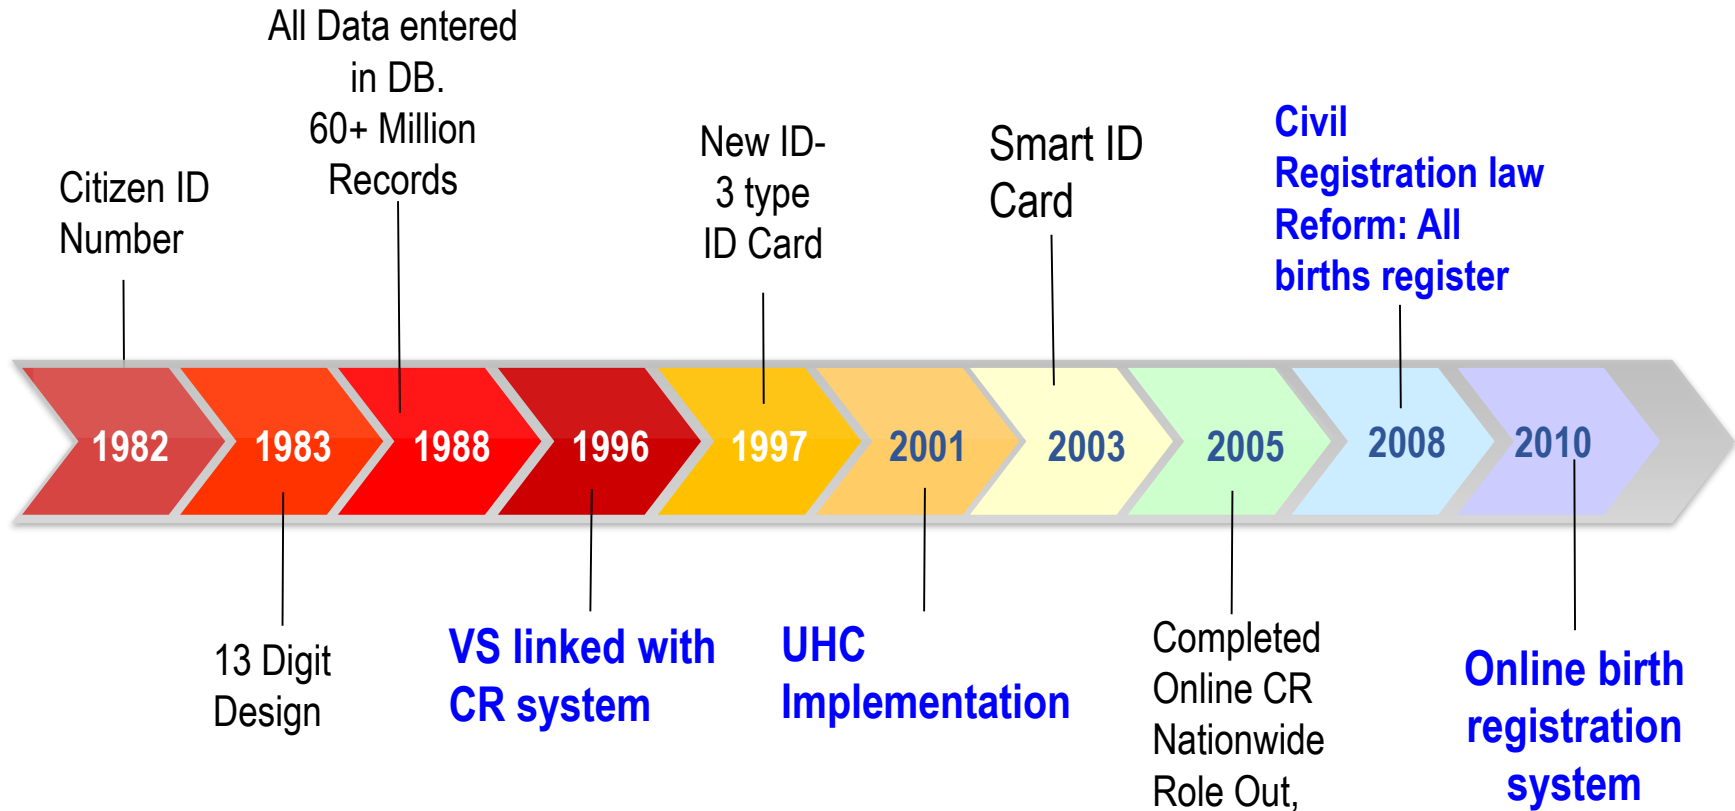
Citizen ID Number

All Data entered in DB. 60+ Million Records

New ID- 3 type ID Card

Smart ID Card

Civil Registration law Reform: All births register

1982

1983

1988

1996

1997

2001

2003

2005

2008

2010

13 Digit Design

VS linked with CR system

UHC Implementation

Completed Online CR Nationwide Role Out,

Online birth registration system